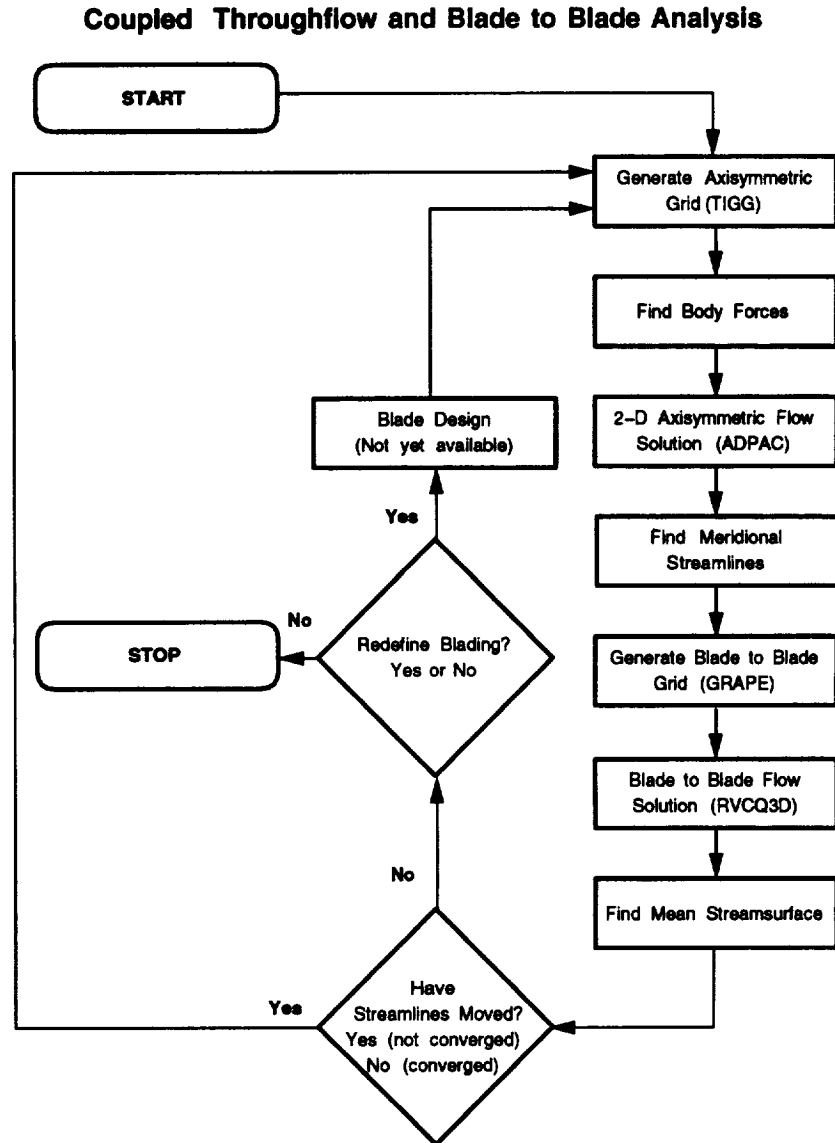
Coupled Throughflow and Blade to Blade Analysis

START

Generate Axisymmetric Grid (TIGG)

Find Body Forces

2-D Axisymmetric Flow Solution (ADPAC)

Find Meridional Streamlines

Generate Blade to Blade Grid (GRAPE)

Blade to Blade Flow Solution (RVCQ3D)

Find Mean Streamsurface

Blade Design (Not yet available)

Yes

No

STOP

Redefine Blading? Yes or No

No

Yes

Have Streamlines Moved? Yes (not converged) No (converged)